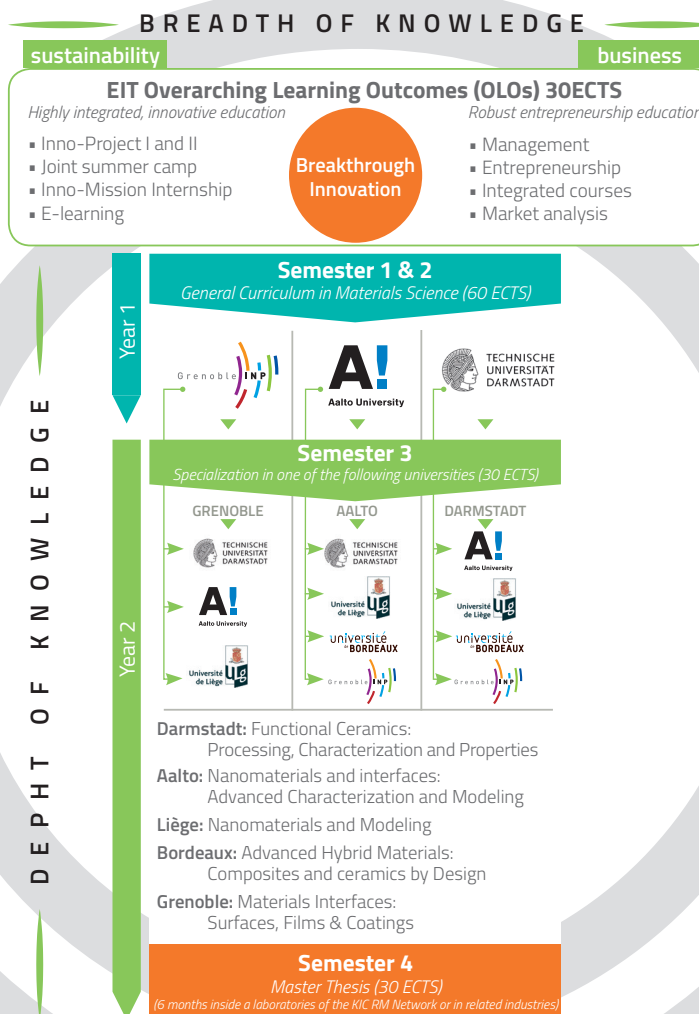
BREADTH OF KNOWLEDGE

sustainability

business

EIT Overarching Learning Outcomes (OLOs) 30ECTS

Highly integrated, innovative education

▪ Inno-Project I and II
▪ Joint summer camp
▪ Inno-Mission Internship
▪ E-learning

Breakthrough Innovation

Robust entrepreneurship educatio

▪ Management
▪ Entrepreneurship
▪ Integrated courses
▪ Market analysis

DEPHT OF KNOWLEDGE

Year 1

Semester 1 & 2

General Curriculum in Materials Science (60 ECTS)

Grenoble INP

A! Aalto University

TECHNISCHE UNIVERSITAT DARMSTADT

Year 2

Semester 3

Specialization in one of the following universities (30 ECTS)

GRENOBLE

TECHNISCHE UNIVERSITAT DARMSTADT

A! Aalto University

Université de Liège ULg

AALTO

TECHNISCHE UNIVERSITAT DARMSTADT

Université de Liège ULg

université BORDEAUX

Grenoble INP

DARMSTADT

A! Aalto University

Université de Liège ULg

université BORDEAUX

Grenoble INP

Darmstadt: Functional Ceramics: Processing, Characterization and Properties

Aalto: Nanomaterials and interfaces: Advanced Characterization and Modeling

Liège: Nanomaterials and Modeling

Bordeaux: Advanced Hybrid Materials: Composites and ceramics by Design

Grenoble: Materials Interfaces: Surfaces, Films & Coatings

Semester 4

Master Thesis (30 ECTS)

(6 months inside a laboratories of the KIC RM Network or in related industries)